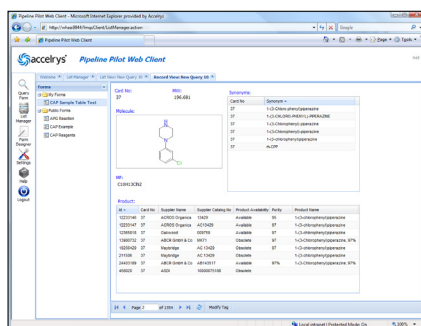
Pipeline Pilot Web Client - Microsoft Internet Explorer provided by Accelrys

http://svlsaa8844/PPWebClient/ListManager.action

Google

Pipeline Pilot Web Client

Page · Tools ·

accelrys® Pipeline Pilot Web Client

Welcome | List Manager | List View: New Query 10 | Record View: New Query 10

Query Form

List Manager

Form Designer

Settings

Help

Logout

Forms

My Forms

CAF Sample Table Test

Public Forms

APG Reaction

CAF Example

CAF Reagents

Card No:
37

MW:
196.681

Molecular:

Cl

MF:
C10H13ClN2

Synonyms:

| Card No | Synonym |
|---|---|
| 37 | 1-(3-Chloro-phenyl)piperazine |
| 37 | 1-(3-CHLORO-PHENYL)-PIPERAZINE |
| 37 | 1-(3-Chlorophenyl)-piperazine |
| 37 | 1-(3-chlorophenyl)piperazine |
| 37 | 1-(3-Chlorophenyl)piperazine |
| 37 | m-CPP |

Product:

| Id | Card No | Supplier Name | Supplier Catalog No | Product Availability | Purity | Product Name |
|---|---|---|---|---|---|---|
| 12233146 | 37 | ACROS Organics | 13429 | Available | 95 | 1-(3-chlorophenyl)piperazine |
| 12233147 | 37 | ACROS Organics | AC13429 | Available | 97 | 1-(3-chlorophenyl)piperazine |
| 12398915 | 37 | Oakwood | 009709 | Available | 97 | 1-(3-chlorophenyl)piperazine |
| 13900732 | 37 | ABCR GmbH & Co | 99071 | Obsolete | 97 | 1-(3-chlorophenyl)piperazine, 97% |
| 19220420 | 37 | Maybridge | AC 13429 | Obsolete | 97 | 1-(3-chlorophenyl)piperazine |
| 211009 | 37 | Maybridge | AC 13429 | Obsolete | | 1-(3-chlorophenyl)piperazine |
| 24403189 | 37 | ABCR GmbH & Co | AB143517 | Available | 97% | 1-(3-chlorophenyl)piperazine, 97% |
| 455025 | 37 | AIGS | 50000075100 | Obsolete | | 1-(3-chlorophenyl)piperazine |

Page 1 of 1284

Modify Tag

Local intranet | Protected Mode: On

100%